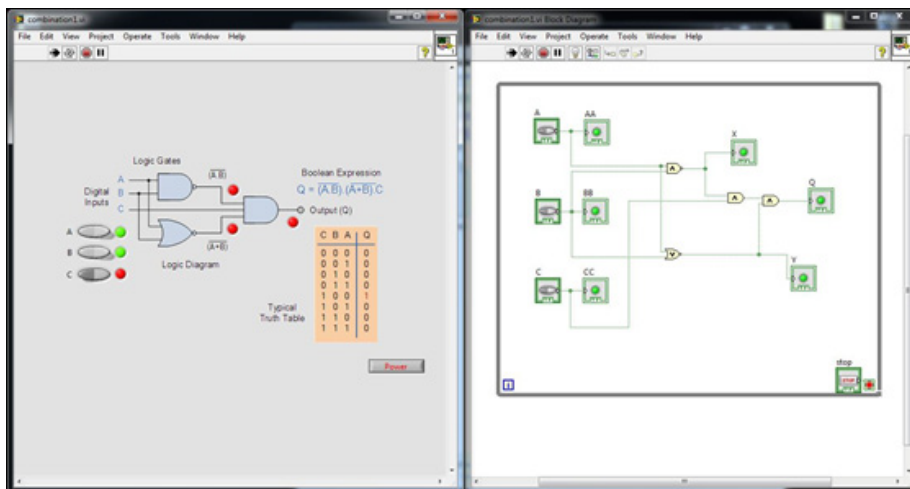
combination1.vi

File Edit View Project Operate Tools Window Help

Logic Gates

$\overline{(A.B)}$

Digital Inputs

A
B
C

Boolean Expression

$Q = \overline{(A.B)}.\overline{(A+B)}.C$

Output (Q)

$\overline{(A+B)}$

Logic Diagram

A
B
C

| C | B | A | Q |
|---|---|---|---|
| 0 | 0 | 0 | 0 |
| 0 | 0 | 1 | 0 |
| 0 | 1 | 0 | 0 |
| 0 | 1 | 1 | 0 |
| 1 | 0 | 0 | 1 |
| 1 | 0 | 1 | 0 |
| 1 | 1 | 0 | 0 |
| 1 | 1 | 1 | 0 |

Typical Truth Table

Power

combination1.vi Block Diagram

File Edit View Project Operate Tools Window Help

A
AA
X
B
BB
Q
Y
C
CC
stop
STOP